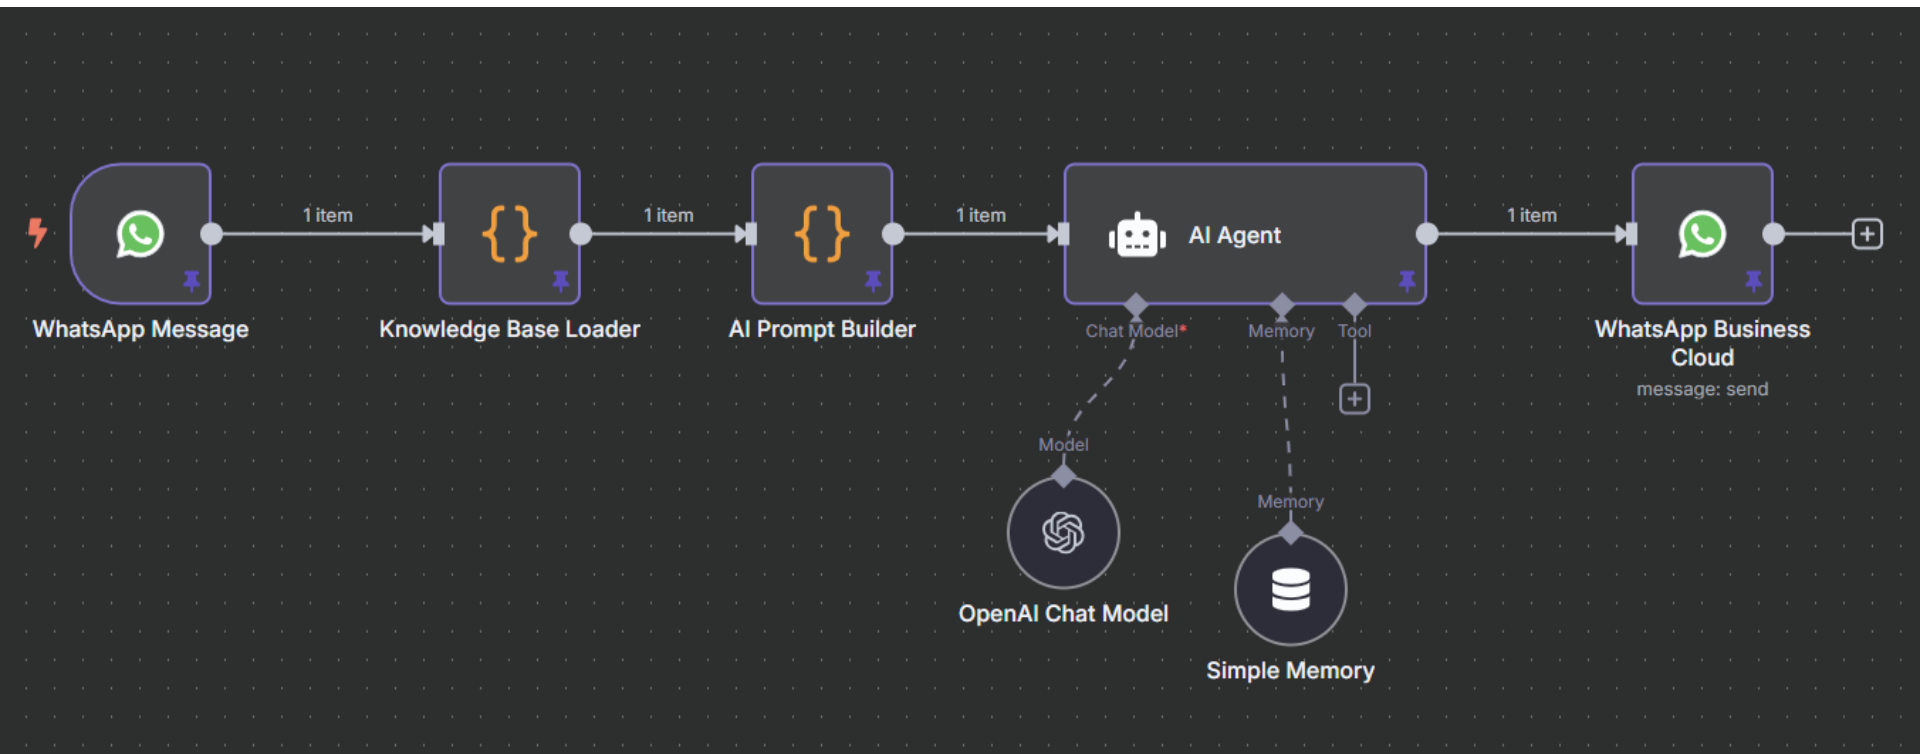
1 item
1 item
1 item
1 item

WhatsApp Message

{ }

Knowledge Base Loader

{ }

AI Prompt Builder

AI Agent

Chat Model*
Memory
Tool

WhatsApp Business Cloud
message: send

Model

OpenAI Chat Model

Memory

Simple Memory